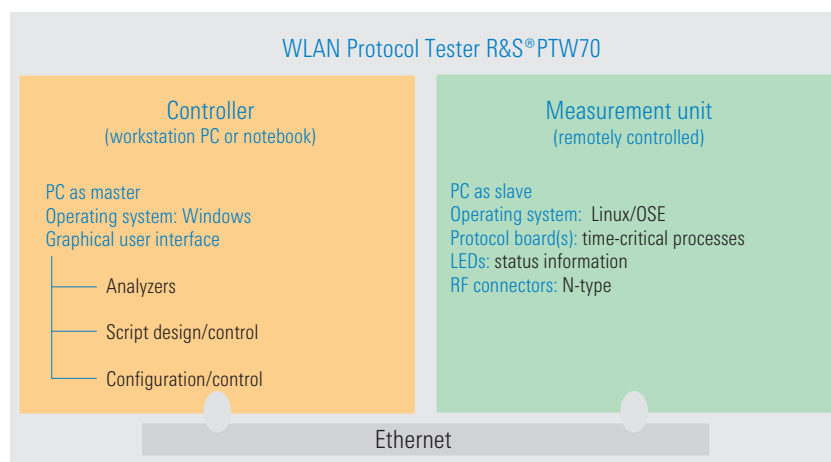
WLAN Protocol Tester R&S®PTW70

Controller
(workstation PC or notebook)

PC as master
Operating system: Windows
Graphical user interface

Analyzers

Script design/control

Configuration/control

Measurement unit
(remotely controlled)

PC as slave
Operating system: Linux/OSE
Protocol board(s): time-critical processes
LEDs: status information
RF connectors: N-type

Ethernet